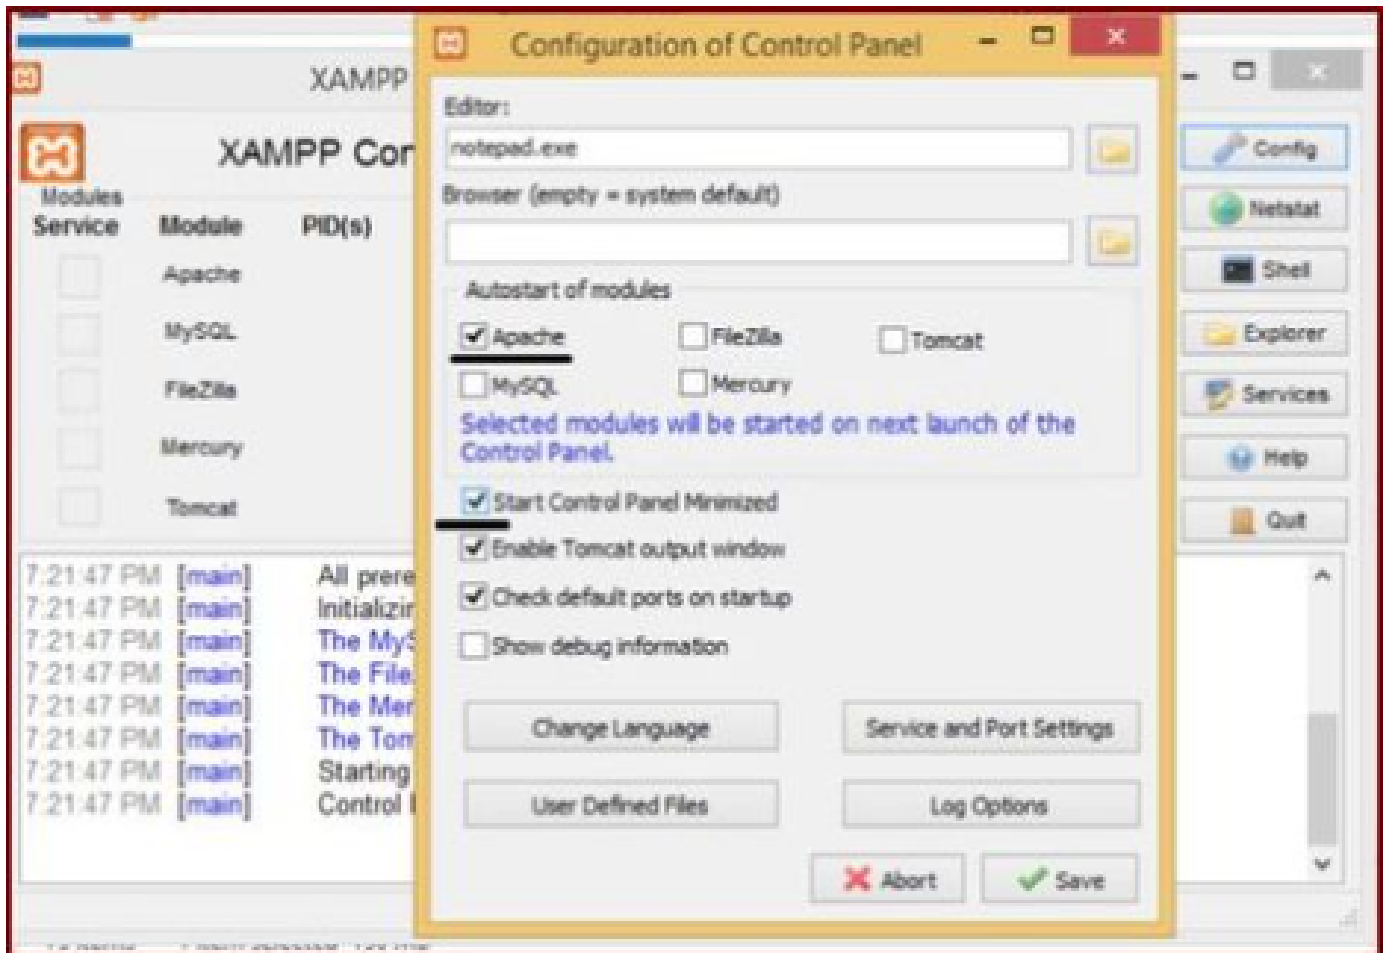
XAMPP

XAMPP Cor

Modules
Service Module PID(s)

Apache
MySQL
FileZilla
Mercury
Tomcat

7:21:47 PM [main] All prere
7:21:47 PM [main] Initializir
7:21:47 PM [main] The MyS
7:21:47 PM [main] The File
7:21:47 PM [main] The Mer
7:21:47 PM [main] The Tom
7:21:47 PM [main] Starting
7:21:47 PM [main] Control I

Config
Netstat
Shell
Explorer
Services
Help
Quit

Configuration of Control Panel

Editor:
notepad.exe
Browser (empty = system default)

Autostart of modules
Apache FileZilla Tomcat
MySQL Mercury
Selected modules will be started on next launch of the Control Panel.

Start Control Panel Minimized
Enable Tomcat output window
Check default ports on startup
Show debug information

Change Language
Service and Port Settings
User Defined Files
Log Options

Abort
Save